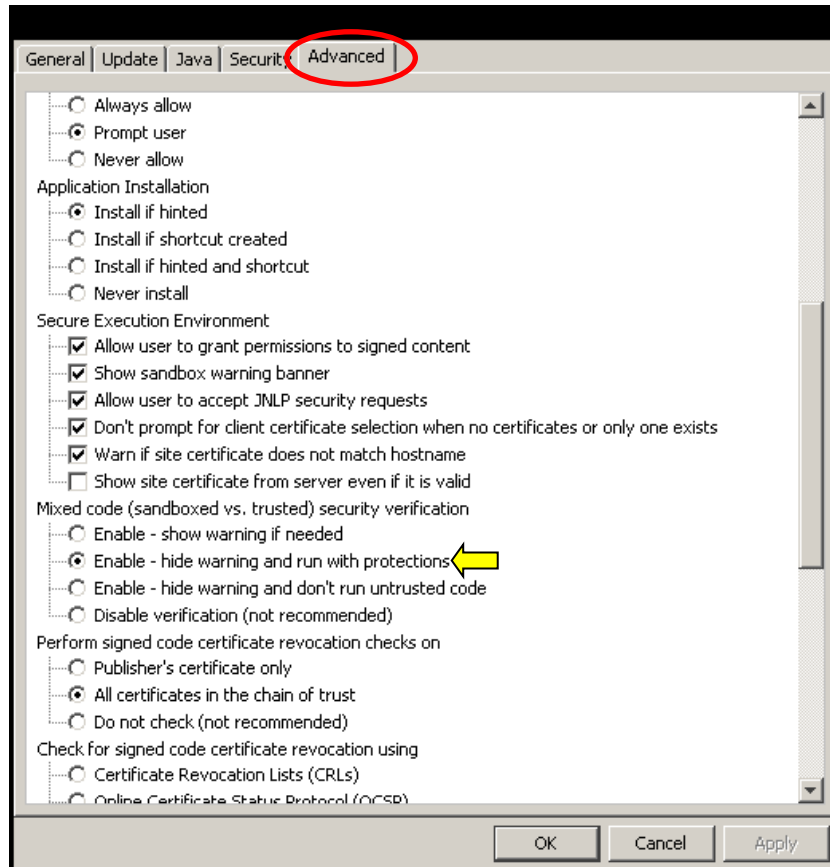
General | Update | Java | Security | Advanced

Always allow
Prompt user
Never allow
Application Installation
Install if hinted
Install if shortcut created
Install if hinted and shortcut
Never install
Secure Execution Environment
Allow user to grant permissions to signed content
Show sandbox warning banner
Allow user to accept JNLP security requests
Don't prompt for client certificate selection when no certificates or only one exists
Warn if site certificate does not match hostname
Show site certificate from server even if it is valid
Mixed code (sandboxed vs. trusted) security verification
Enable - show warning if needed
Enable - hide warning and run with protections
Enable - hide warning and don't run untrusted code
Disable verification (not recommended)
Perform signed code certificate revocation checks on
Publisher's certificate only
All certificates in the chain of trust
Do not check (not recommended)
Check for signed code certificate revocation using
Certificate Revocation Lists (CRLs)
Online Certificate Status Protocol (OCSP)

OK Cancel Apply